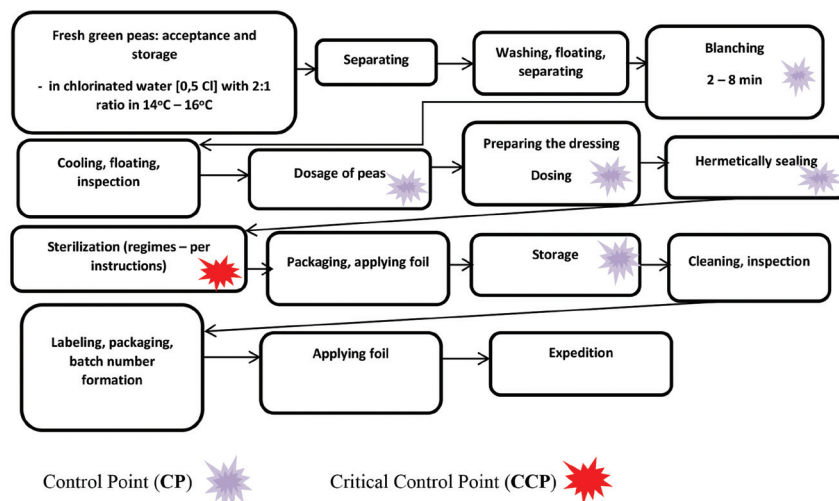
Fresh green peas: acceptance and storage

- in chlorinated water [0,5 Cl] with 2:1 ratio in 14°C – 16°C

Separating

Washing, floating, separating

Blanching

2 – 8 min

Cooling, floating, inspection

Dosage of peas

Preparing the dressing

Dosing

Hermetically sealing

Sterilization (regimes – per instructions)

Packaging, applying foil

Storage

Cleaning, inspection

Labeling, packaging, batch number formation

Applying foil

Expedition

Control Point (**CP**)

Critical Control Point (**CCP**)